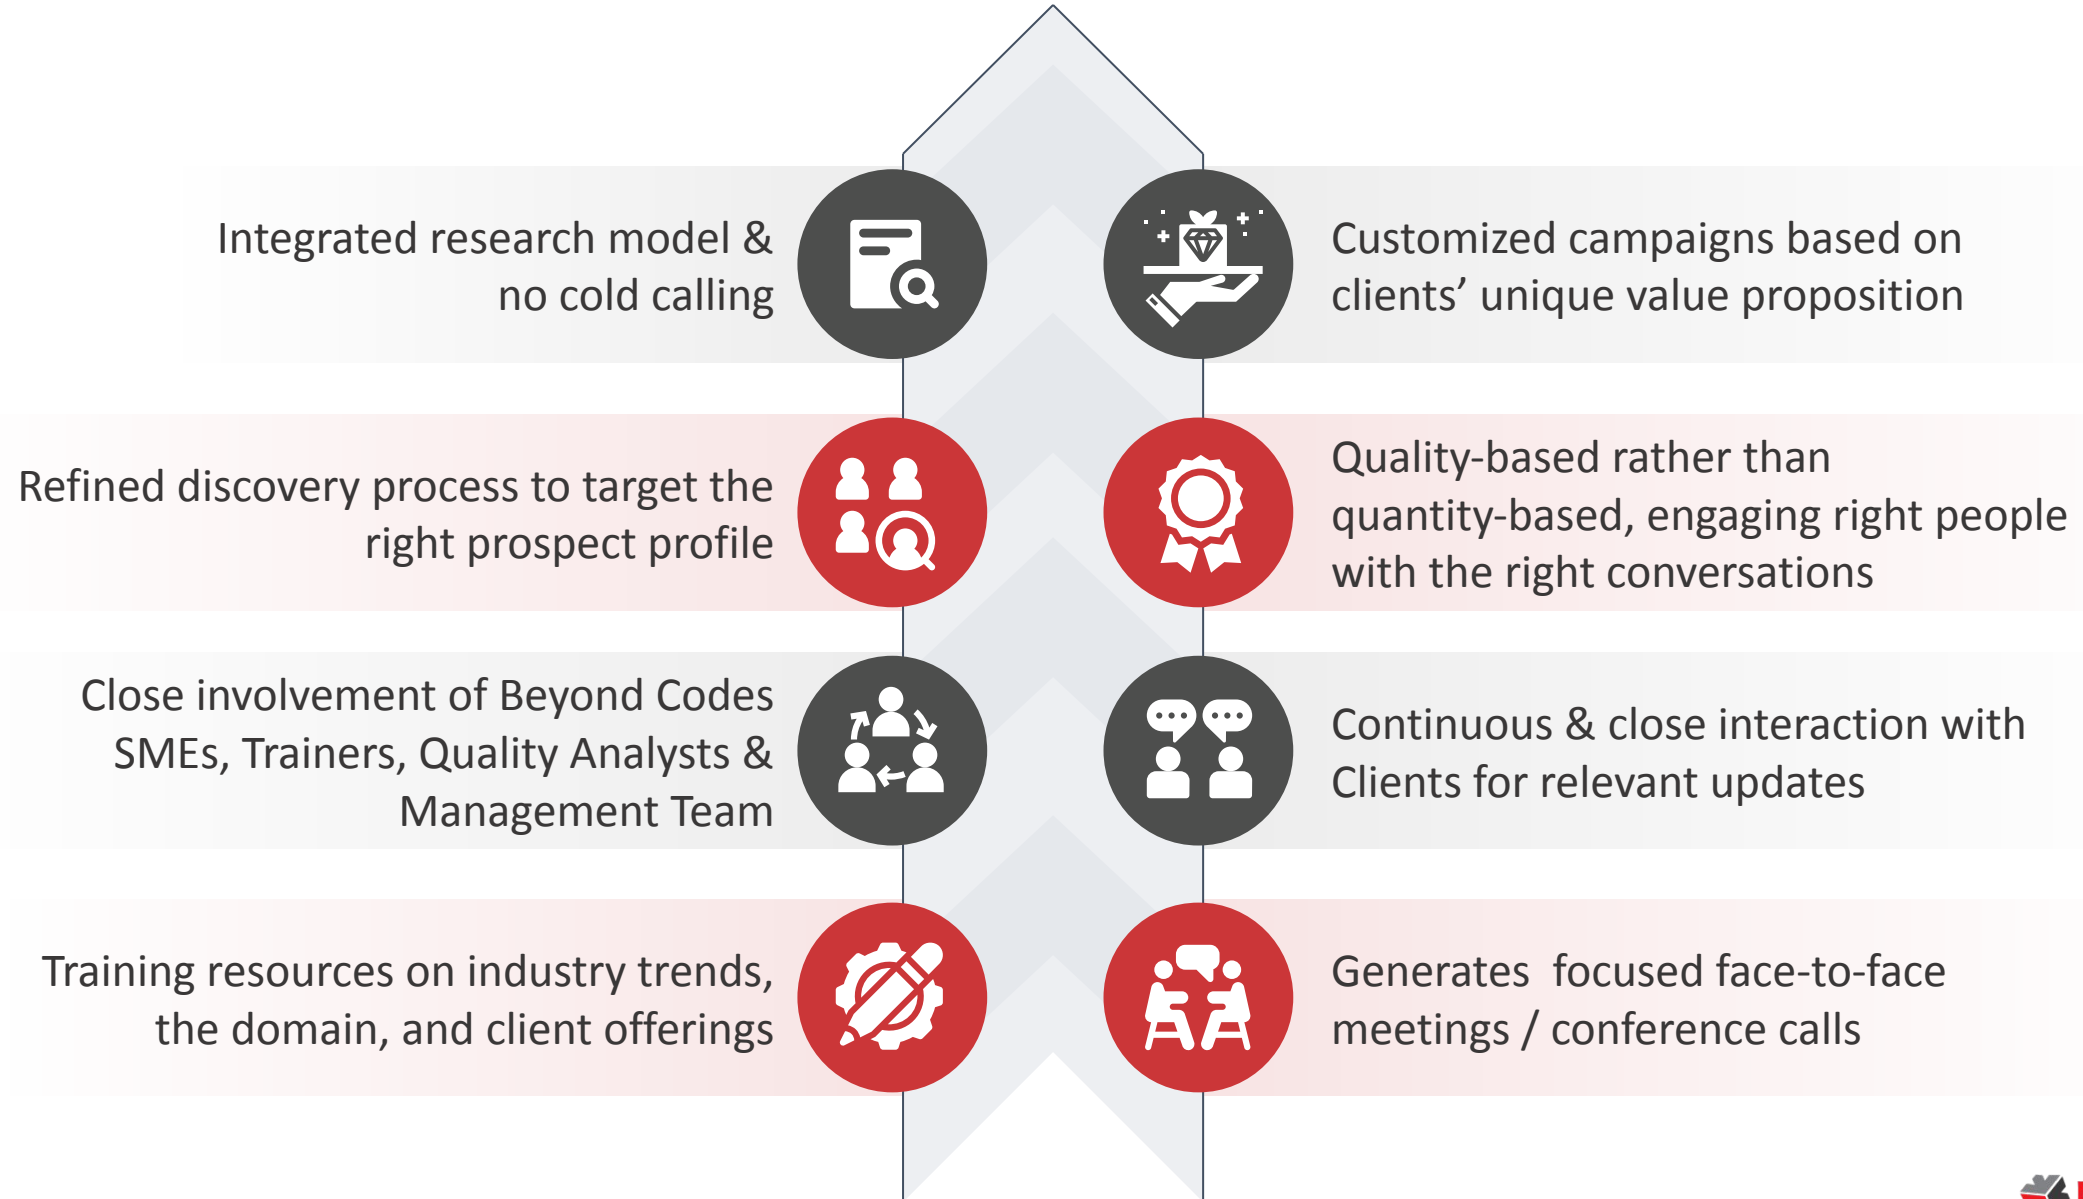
Integrated research model & no cold calling

Customized campaigns based on clients' unique value proposition

Refined discovery process to target the right prospect profile

Quality-based rather than quantity-based, engaging right people with the right conversations

Close involvement of Beyond Codes SMEs, Trainers, Quality Analysts & Management Team

Continuous & close interaction with Clients for relevant updates

Training resources on industry trends, the domain, and client offerings

Generates focused face-to-face meetings / conference calls